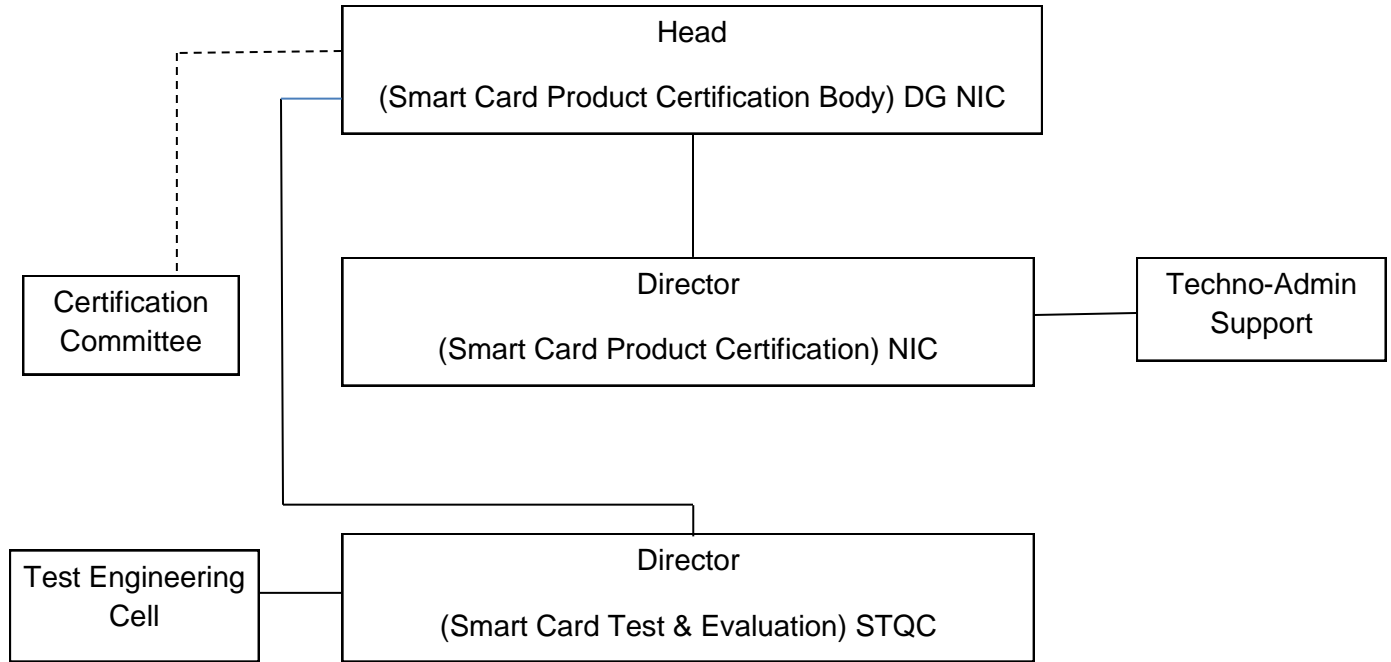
Head

(Smart Card Product Certification Body) DG NIC

Certification Committee

Director

(Smart Card Product Certification) NIC

Techno-Admin Support

Test Engineering Cell

Director

(Smart Card Test & Evaluation) STQC